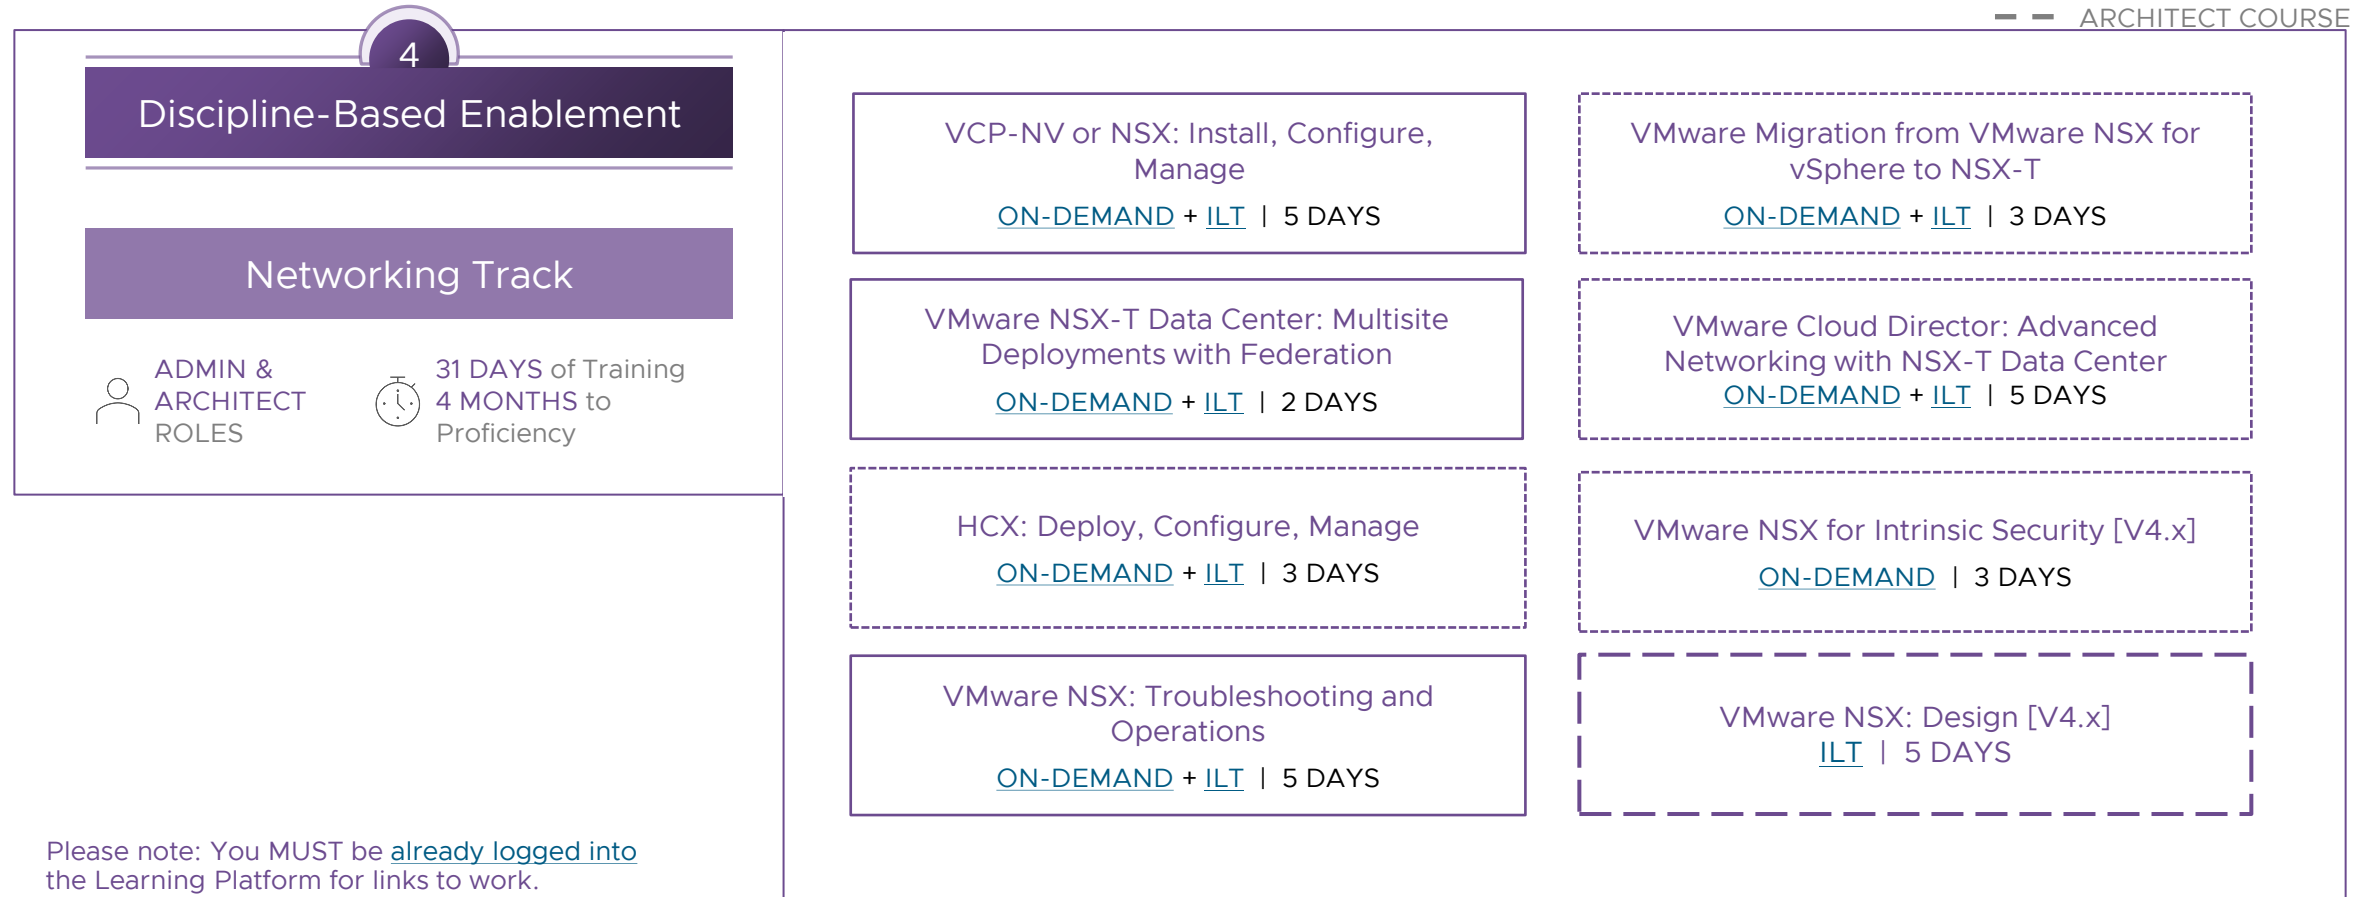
ARCHITECT COURSE

4

Discipline-Based Enablement

Networking Track

ADMIN & ARCHITECT ROLES

31 DAYS of Training
4 MONTHS to Proficiency

VCP-NV or NSX: Install, Configure, Manage
ON-DEMAND + ILT | 5 DAYS

VMware Migration from VMware NSX for vSphere to NSX-T
ON-DEMAND + ILT | 3 DAYS

VMware NSX-T Data Center: Multisite Deployments with Federation
ON-DEMAND + ILT | 2 DAYS

VMware Cloud Director: Advanced Networking with NSX-T Data Center
ON-DEMAND + ILT | 5 DAYS

HCX: Deploy, Configure, Manage
ON-DEMAND + ILT | 3 DAYS

VMware NSX for Intrinsic Security [V4.x]
ON-DEMAND | 3 DAYS

VMware NSX: Troubleshooting and Operations
ON-DEMAND + ILT | 5 DAYS

VMware NSX: Design [V4.x]
ILT | 5 DAYS

Please note: You MUST be already logged into the Learning Platform for links to work.